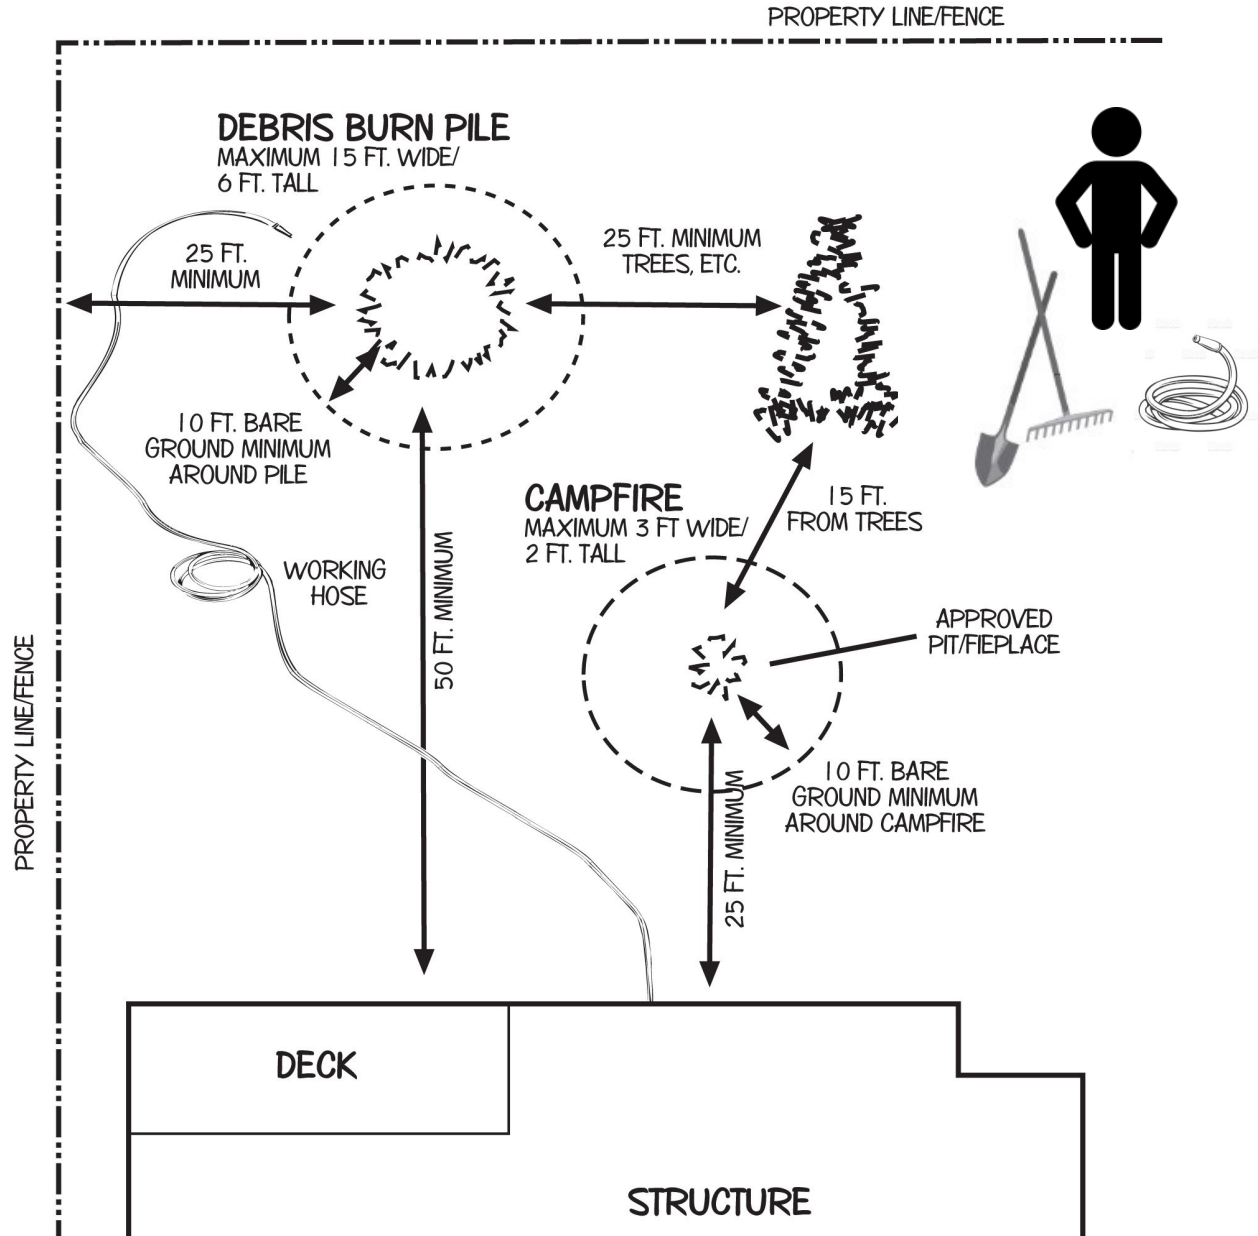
PROPERTY LINE/FENCE

DEBRIS BURN PILE
MAXIMUM 15 FT. WIDE/ 6 FT. TALL

25 FT. MINIMUM

25 FT. MINIMUM TREES, ETC.

10 FT. BARE GROUND MINIMUM AROUND PILE

50 FT. MINIMUM

WORKING HOSE

CAMPFIRE
MAXIMUM 3 FT WIDE/ 2 FT. TALL

15 FT. FROM TREES

APPROVED PIT/FIEPLACE

10 FT. BARE GROUND MINIMUM AROUND CAMPFIRE

25 FT. MINIMUM

PROPERTY LINE/FENCE

DECK

STRUCTURE